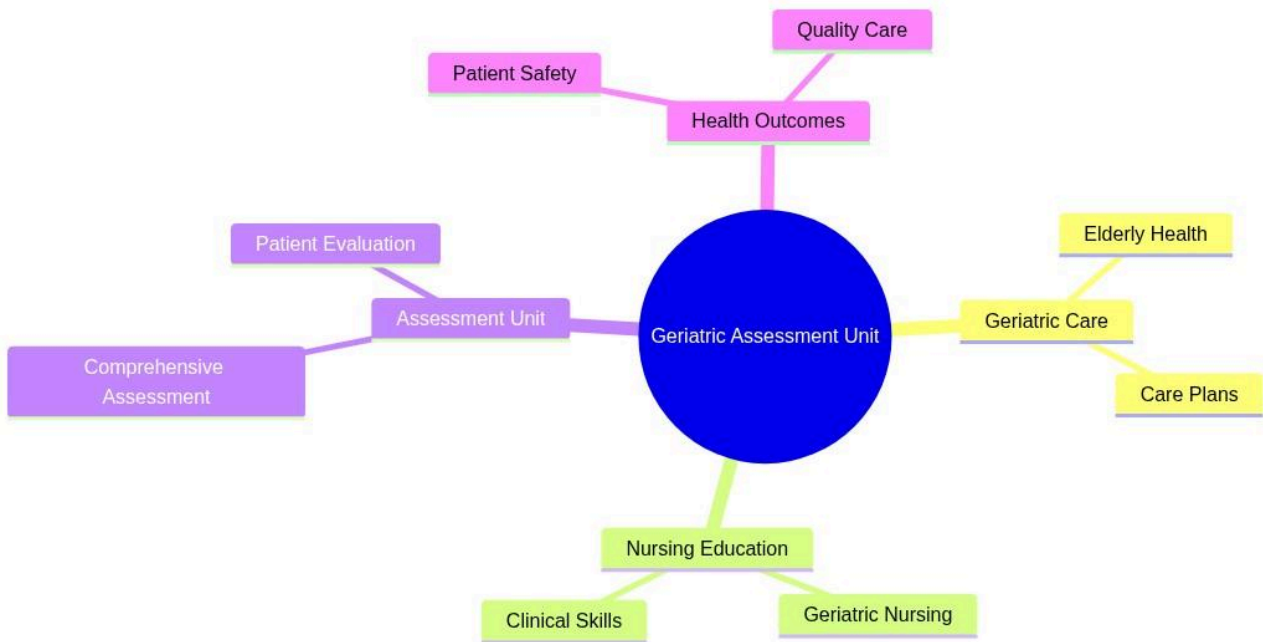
Quality Care

Patient Safety

Health Outcomes

Patient Evaluation

Elderly Health

Assessment Unit

Geriatric Assessment Unit

Geriatric Care

Comprehensive Assessment

Care Plans

Nursing Education

Clinical Skills

Geriatric Nursing